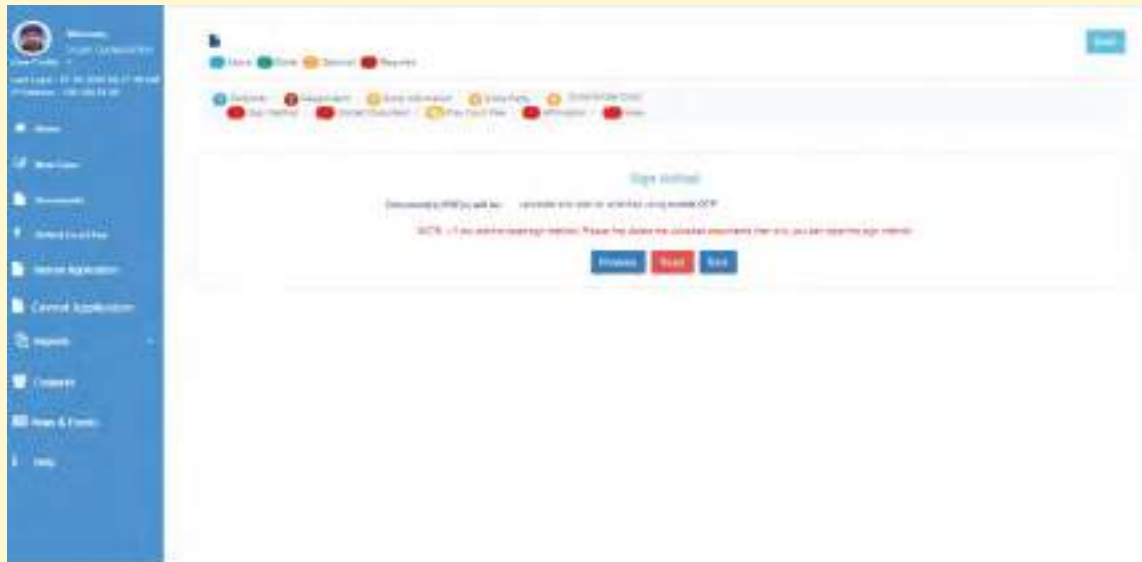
Welcome
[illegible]
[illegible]
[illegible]

Home
New Case
Documents
Defect Court Fee
Normal Application
Caveat Application
Reports
Contact
News & Events
Help

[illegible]

Future Done Optional Required

Petitioner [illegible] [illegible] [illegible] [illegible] Sign Method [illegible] Pay Court Fee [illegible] View

Sign Method

Document(s) PDF(s) will be: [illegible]

NOTE: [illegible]

Previous Reset Next